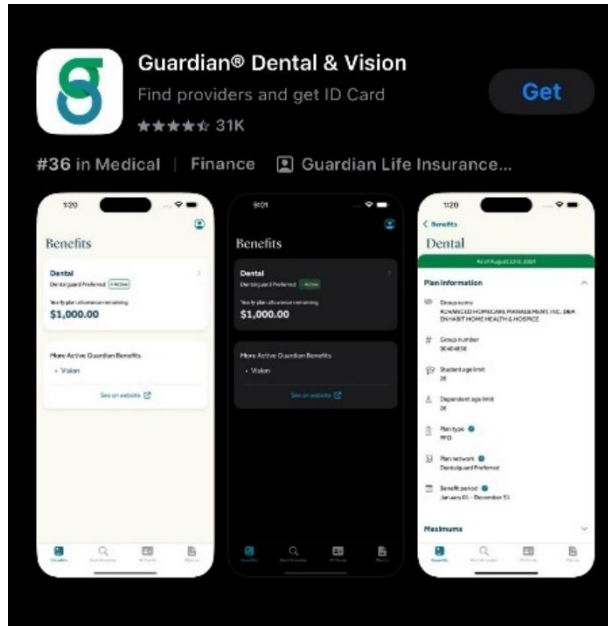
Guardian® Dental & Vision
Find providers and get ID Card
★★★★☆ 31K
Get

#36 in Medical | Finance | Guardian Life Insurance...

1:20
Benefits
Dental
Dentalguard Preferred Active
Yearly plan allowance remaining
$1,000.00
More Active Guardian Benefits
• Vision
See on website

9:01
Benefits
Dental
Dentalguard Preferred Active
Yearly plan allowance remaining
$1,000.00
More Active Guardian Benefits
• Vision
See on website

1:20
< Benefits
Dental
As of August 12, 2024
Plan information
Group name
ADVANCED HOMECARE MANAGEMENT, INC. DBA ENHABIT HOME HEALTH & HOSPICE
Group number
00484858
Student age limit
26
Dependent age limit
26
Plan type
PPO
Plan network
Dentalguard Preferred
Benefit period
January 01 - December 31
Maximums